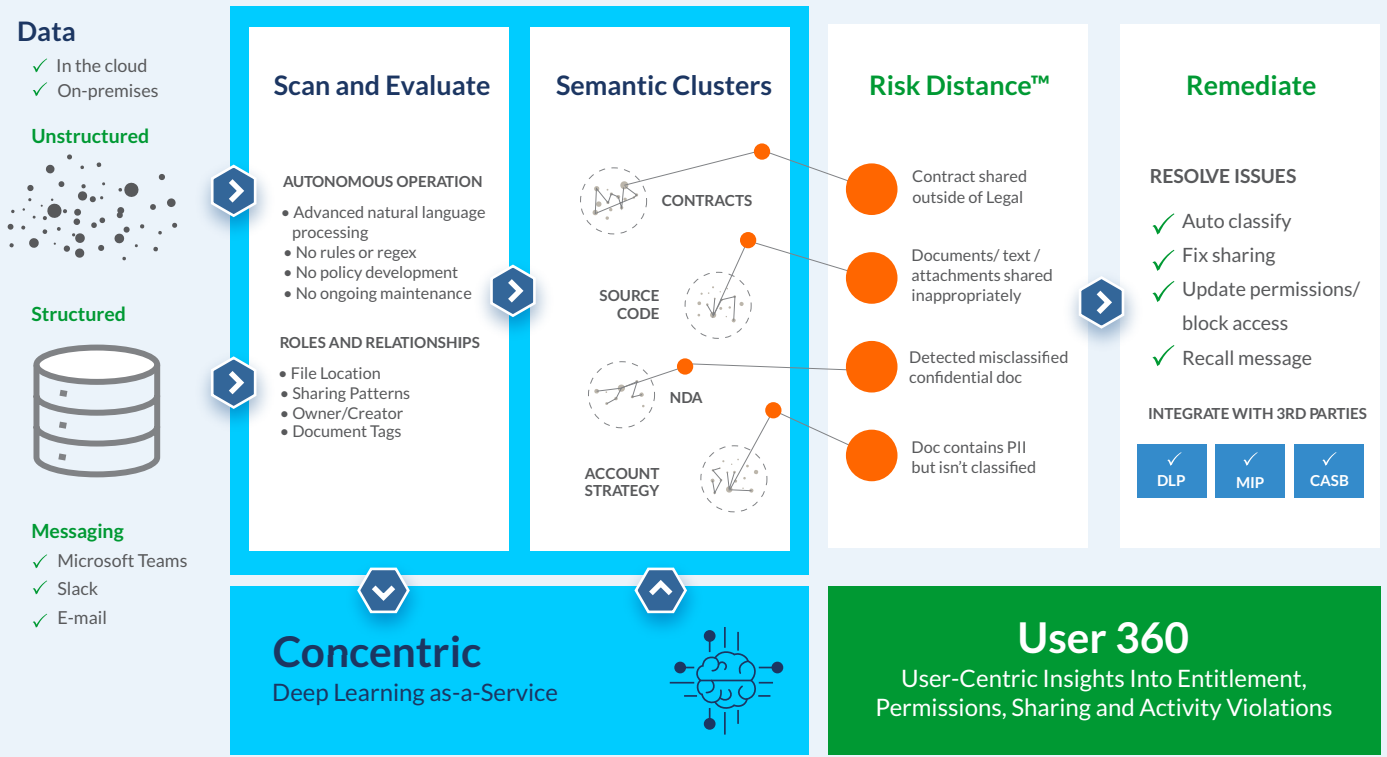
Data
✓ In the cloud
✓ On-premises

Unstructured

Structured

Messaging
✓ Microsoft Teams
✓ Slack
✓ E-mail

Scan and Evaluate

AUTONOMOUS OPERATION
• Advanced natural language processing
• No rules or regex
• No policy development
• No ongoing maintenance

ROLES AND RELATIONSHIPS
• File Location
• Sharing Patterns
• Owner/Creator
• Document Tags

Semantic Clusters

CONTRACTS

SOURCE CODE

NDA

ACCOUNT STRATEGY

Risk Distance™

Contract shared outside of Legal

Documents/ text / attachments shared inappropriately

Detected misclassified confidential doc

Doc contains PII but isn't classified

Remediate

RESOLVE ISSUES
✓ Auto classify
✓ Fix sharing
✓ Update permissions/ block access
✓ Recall message

INTEGRATE WITH 3RD PARTIES

✓ DLP
✓ MIP
✓ CASB

Concentric
Deep Learning as-a-Service

User 360
User-Centric Insights Into Entitlement, Permissions, Sharing and Activity Violations